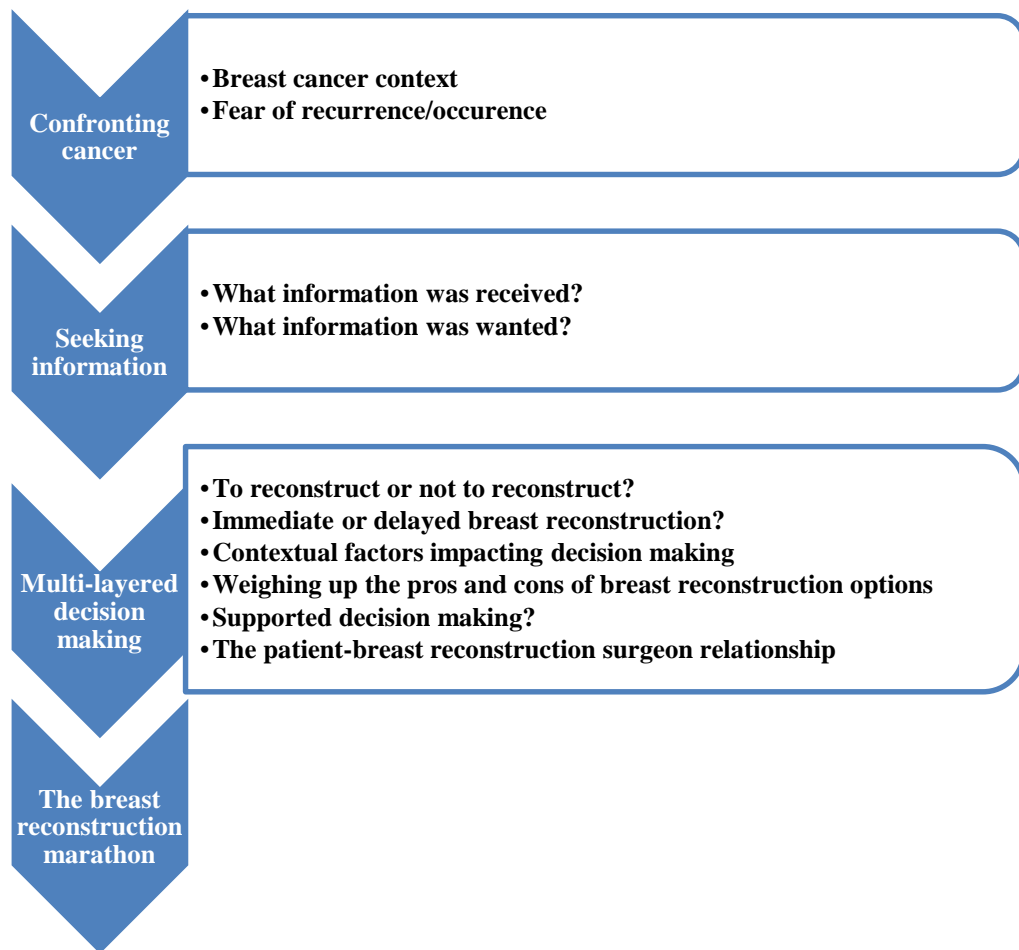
Confronting cancer

• Breast cancer context
• Fear of recurrence/occurence

Seeking information

• What information was received?
• What information was wanted?

Multi-layered decision making

• To reconstruct or not to reconstruct?
• Immediate or delayed breast reconstruction?
• Contextual factors impacting decision making
• Weighing up the pros and cons of breast reconstruction options
• Supported decision making?
• The patient-breast reconstruction surgeon relationship

The breast reconstruction marathon